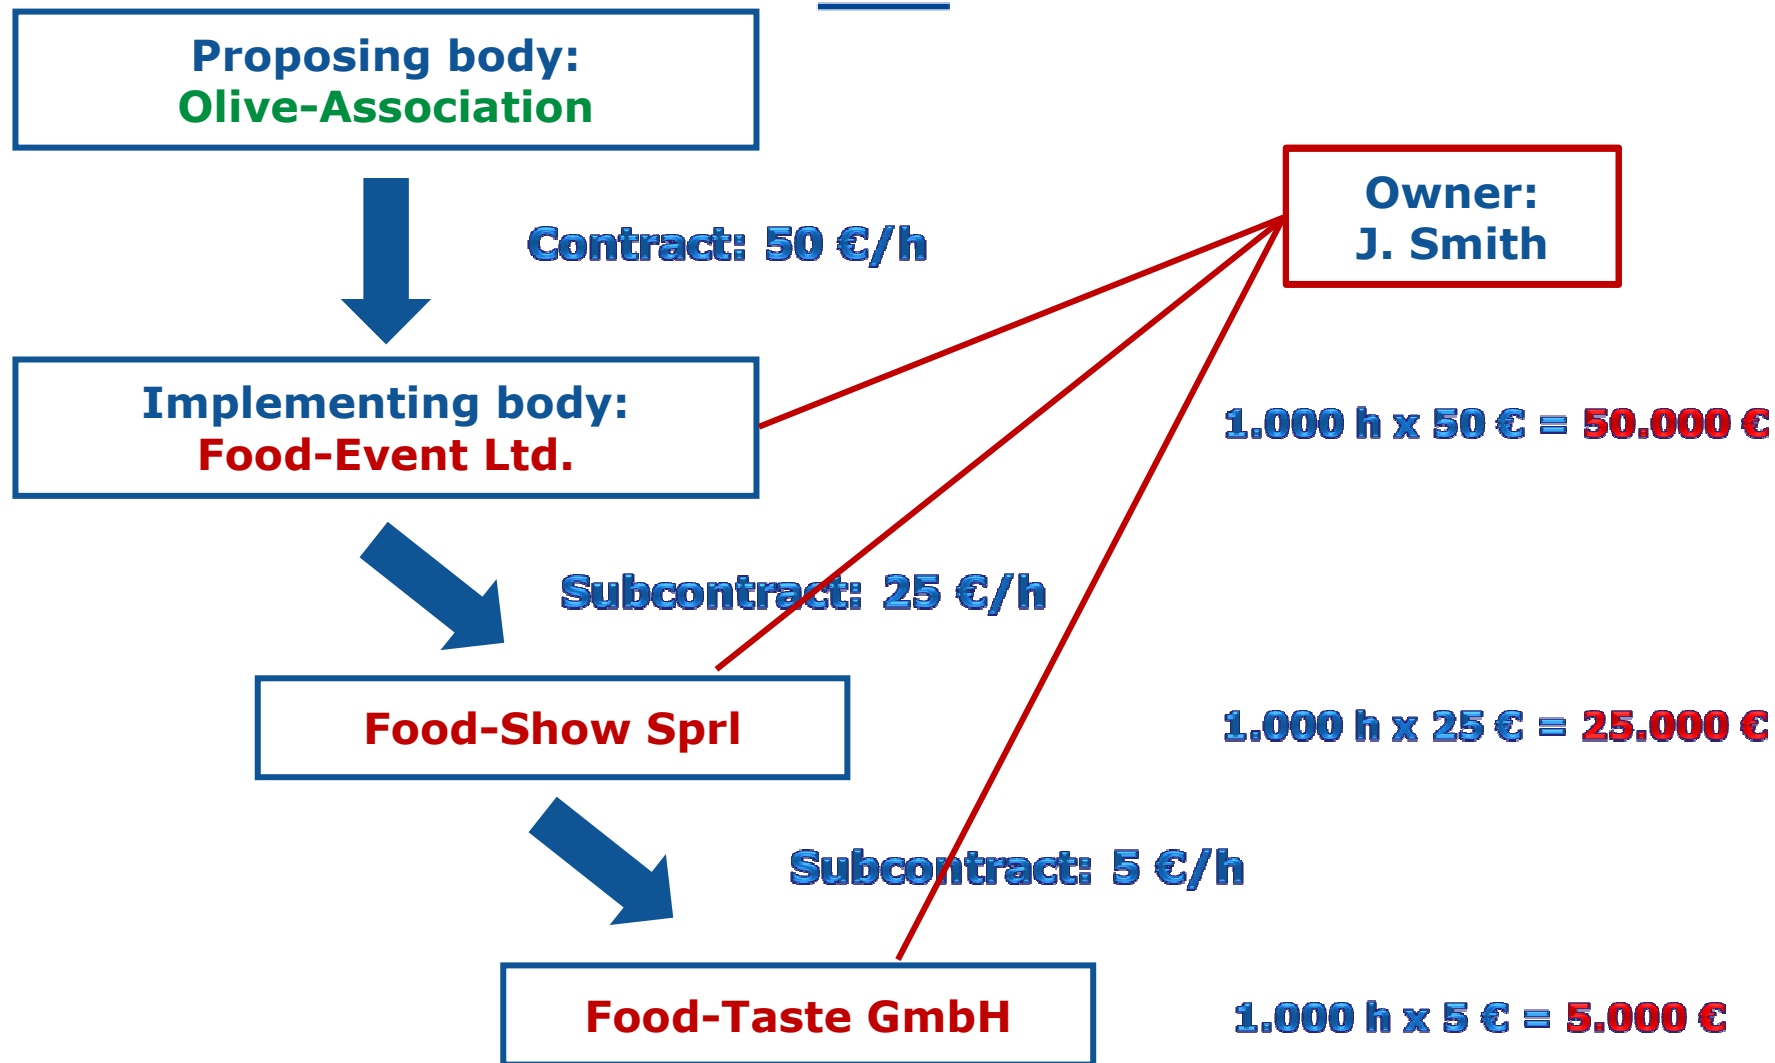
Proposing body:
Olive-Association

Owner:
J. Smith

Contract: 50 €/h

Implementing body:
Food-Event Ltd.

1.000 h x 50 € = 50.000 €

Subcontract: 25 €/h

Food-Show Sprl

1.000 h x 25 € = 25.000 €

Subcontract: 5 €/h

Food-Taste GmbH

1.000 h x 5 € = 5.000 €